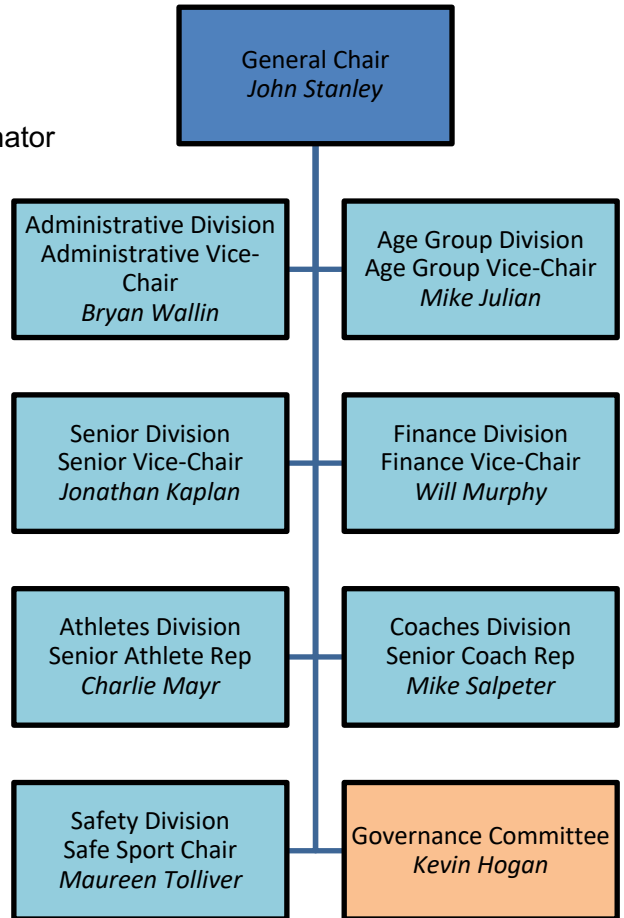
nator

General Chair
*John Stanley*

Administrative Division
Administrative Vice-Chair
*Bryan Wallin*

Age Group Division
Age Group Vice-Chair
*Mike Julian*

Senior Division
Senior Vice-Chair
*Jonathan Kaplan*

Finance Division
Finance Vice-Chair
*Will Murphy*

Athletes Division
Senior Athlete Rep
*Charlie Mayr*

Coaches Division
Senior Coach Rep
*Mike Salpeter*

Safety Division
Safe Sport Chair
*Maureen Tolliver*

Governance Committee
*Kevin Hogan*